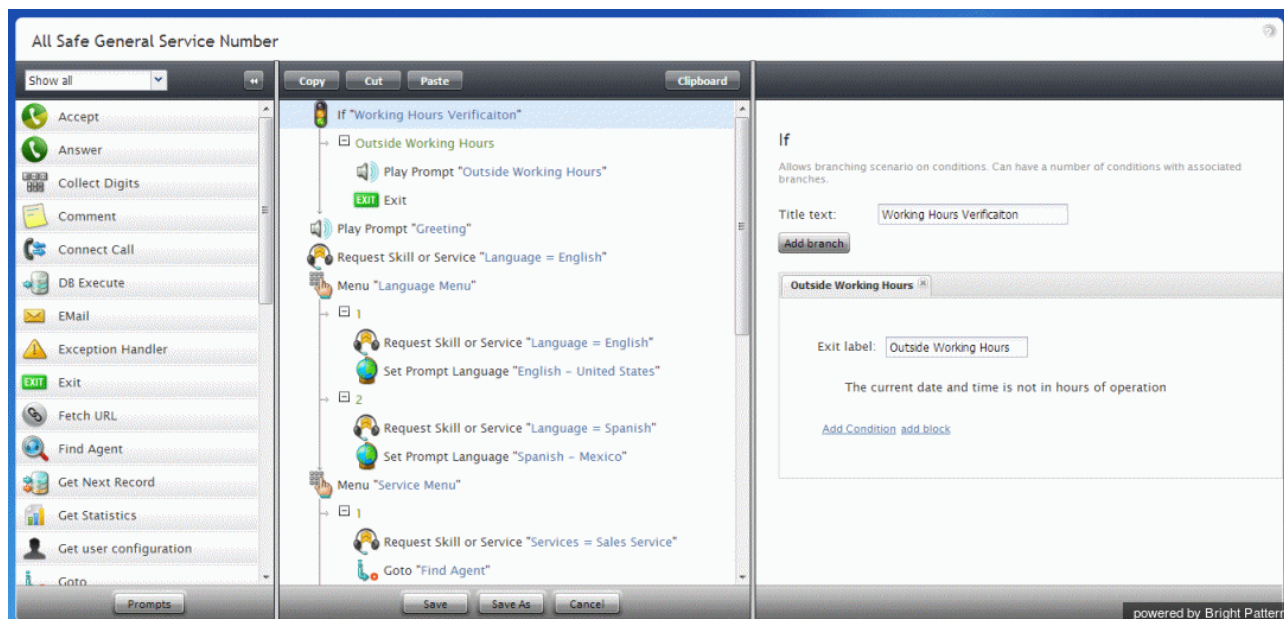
All Safe General Service Number

Show all

Accept
Answer
Collect Digits
Comment
Connect Call
DB Execute
EMail
Exception Handler
Exit
Fetch URL
Find Agent
Get Next Record
Get Statistics
Get user configuration
Goto

Prompts

Copy Cut Paste Clipboard

If "Working Hours Verificaiton"
⊟ Outside Working Hours
Play Prompt "Outside Working Hours"
EXIT Exit
Play Prompt "Greeting"
Request Skill or Service "Language = English"
Menu "Language Menu"
⊟ 1
Request Skill or Service "Language = English"
Set Prompt Language "English - United States"
⊟ 2
Request Skill or Service "Language = Spanish"
Set Prompt Language "Spanish - Mexico"
Menu "Service Menu"
⊟ 1
Request Skill or Service "Services = Sales Service"
Goto "Find Agent"

Save Save As Cancel

If

Allows branching scenario on conditions. Can have a number of conditions with associated branches.

Title text: Working Hours Verificaiton

Add branch

Outside Working Hours

Exit label: Outside Working Hours

The current date and time is not in hours of operation

Add Condition add block

powered by Bright Pattern